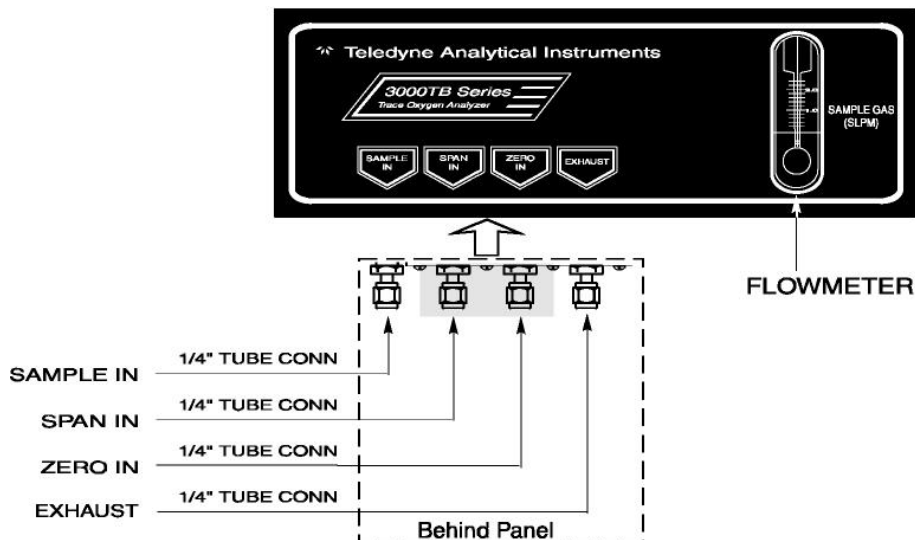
Teledyne Analytical Instruments

3000TB Series
Trace Oxygen Analyzer

SAMPLE IN
SPAN IN
ZERO IN
EXHAUST

SAMPLE GAS (SLPM)

FLOWMETER

1/4" TUBE CONN
SAMPLE IN
1/4" TUBE CONN
SPAN IN
1/4" TUBE CONN
ZERO IN
1/4" TUBE CONN
EXHAUST

Behind Panel